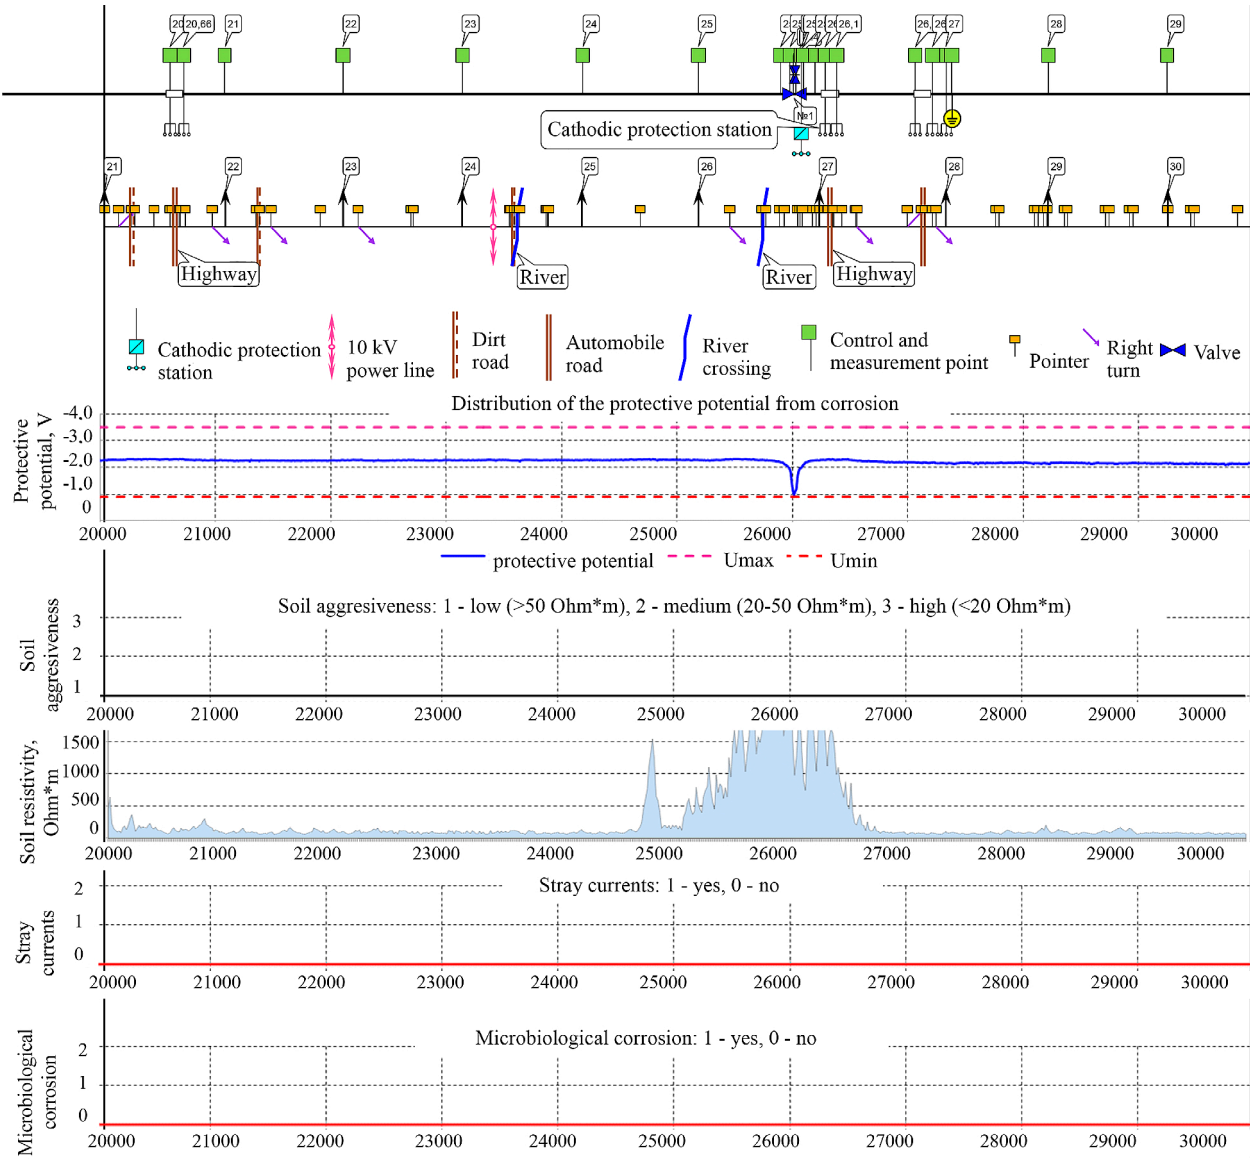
20 20,66 21 22 23 24 25 2 25 25 2 26 26,1 26 26 27 28 29

Cathodic protection station

№1

21 22 23 24 25 26 27 28 29 30

Highway River River Highway

Cathodic protection station

10 kV power line

Dirt road

Automobile road

River crossing

Control and measurement point

Pointer

Right turn

Valve

Protective potential, V

Distribution of the protective potential from corrosion

-4,0
-3,0
-2,0
-1,0
0

20000 21000 22000 23000 24000 25000 26000 27000 28000 29000 30000

protective potential Umax Umin

Soil aggresiveness

Soil aggresiveness: 1 - low (>50 Ohm*m), 2 - medium (20-50 Ohm*m), 3 - high (<20 Ohm*m)

3
2
1

20000 21000 22000 23000 24000 25000 26000 27000 28000 29000 30000

Soil resistivity, Ohm*m

1500
1000
500
0

20000 21000 22000 23000 24000 25000 26000 27000 28000 29000 30000

Stray currents

Stray currents: 1 - yes, 0 - no

2
1
0

20000 21000 22000 23000 24000 25000 26000 27000 28000 29000 30000

Microbiological corrosion

Microbiological corrosion: 1 - yes, 0 - no

2
1
0

20000 21000 22000 23000 24000 25000 26000 27000 28000 29000 30000